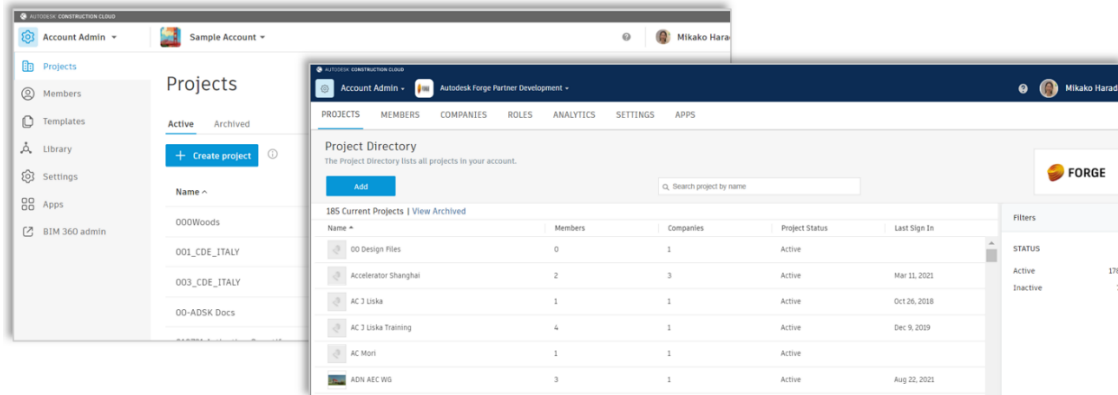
AUTODESK CONSTRUCTION CLOUD
Account Admin
Sample Account
Mikako Harad
Projects
Members
Templates
Library
Settings
Apps
BIM 360 admin
Projects
Active Archived
+ Create project
Name ^
000Woods
001_CDE_ITALY
003_CDE_ITALY
00-ADSK Docs

AUTODESK CONSTRUCTION CLOUD
Account Admin
Autodesk Forge Partner Development
Mikako Harad
PROJECTS MEMBERS COMPANIES ROLES ANALYTICS SETTINGS APPS
Project Directory
The Project Directory lists all projects in your account.
Add
Search project by name
FORGE
185 Current Projects | View Archived

| Name ^ | Members | Companies | Project Status | Last Sign In |
|---|---|---|---|---|
| 00 Design Files | 0 | 1 | Active | |
| Accelerator Shanghai | 2 | 3 | Active | Mar 11, 2021 |
| AC J Liska | 1 | 1 | Active | Oct 26, 2018 |
| AC J Liska Training | 4 | 1 | Active | Dec 9, 2019 |
| AC Mori | 1 | 1 | Active | |
| ADN AEC WG | 3 | 1 | Active | Aug 22, 2021 |

Filters
STATUS
Active 17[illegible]
Inactive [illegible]